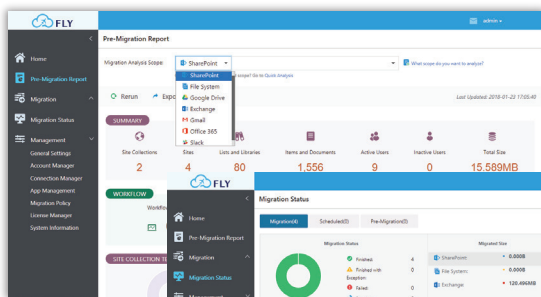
FLY

admin

Home

Pre-Migration Report

Migration

Migration Status

Management

General Settings

Account Manager

Connection Manager

App Management

Migration Policy

License Manager

System Information

Pre-Migration Report

Migration Analysis Scope:

SharePoint

SharePoint

File System

Google Drive

Exchange

Gmail

Office 365

Slack

scope? Go to Quick Analysis

What scope do you want to analyze?

Rerun

Expo

Last Updated: 2018-01-22 17:05:40

SUMMARY

Site Collections

2

Sites

4

Lists and Libraries

80

Items and Documents

1,556

Active Users

9

Inactive Users

0

Total Size

15.589MB

WORKFLOW

Workflo

SITE COLLECTION T

FLY

Home

Pre-Migration Report

Migration

Migration Status

Management

Migration Status

Migration(4)

Scheduled(0)

Pre-Migration(0)

Migration Status

Finished 4

Finished with Exception 0

Failed 0

Migrated Size

SharePoint: 0.000B

File System: 0.000B

Exchange: 120.496MB